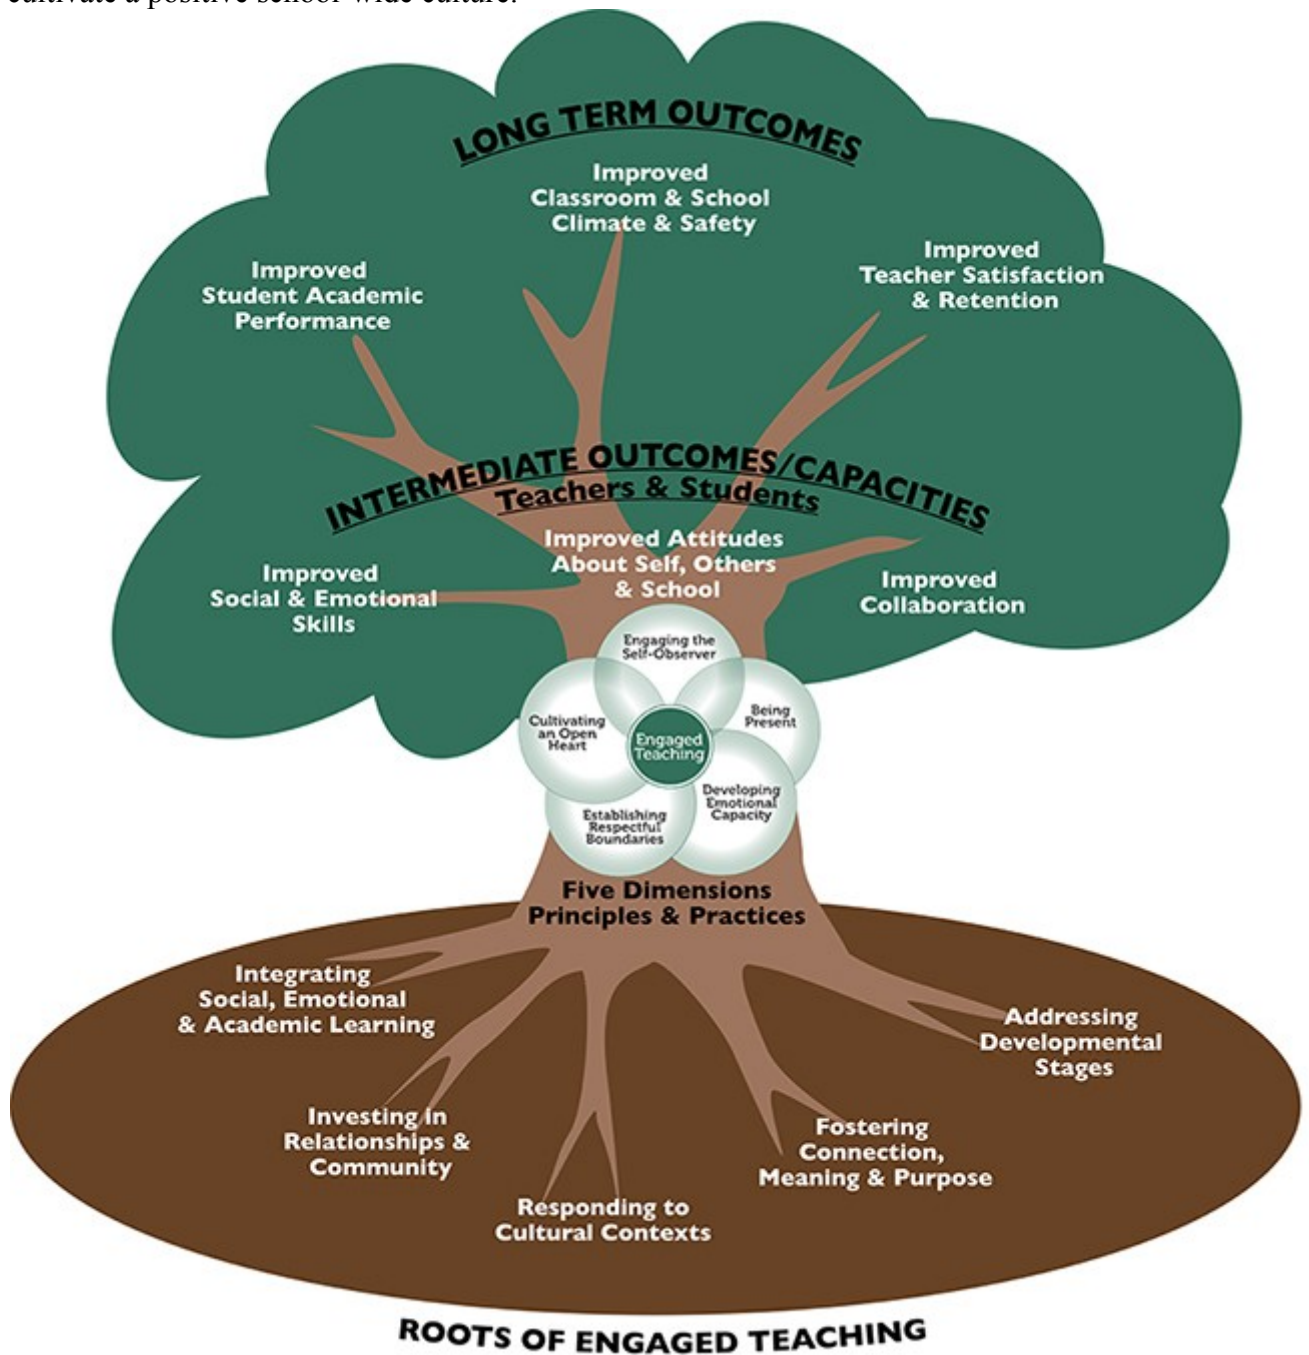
cultivate a positive school-wide culture.

LONG TERM OUTCOMES

Improved Classroom & School Climate & Safety

Improved Student Academic Performance

Improved Teacher Satisfaction & Retention

INTERMEDIATE OUTCOMES/CAPACITIES
Teachers & Students

Improved Social & Emotional Skills

Improved Attitudes About Self, Others & School

Improved Collaboration

Engaging the Self-Observer

Cultivating an Open Heart

Engaged Teaching

Being Present

Developing Emotional Capacity

Establishing Respectful Boundaries

Five Dimensions Principles & Practices

Integrating Social, Emotional & Academic Learning

Addressing Developmental Stages

Investing in Relationships & Community

Fostering Connection, Meaning & Purpose

Responding to Cultural Contexts

ROOTS OF ENGAGED TEACHING